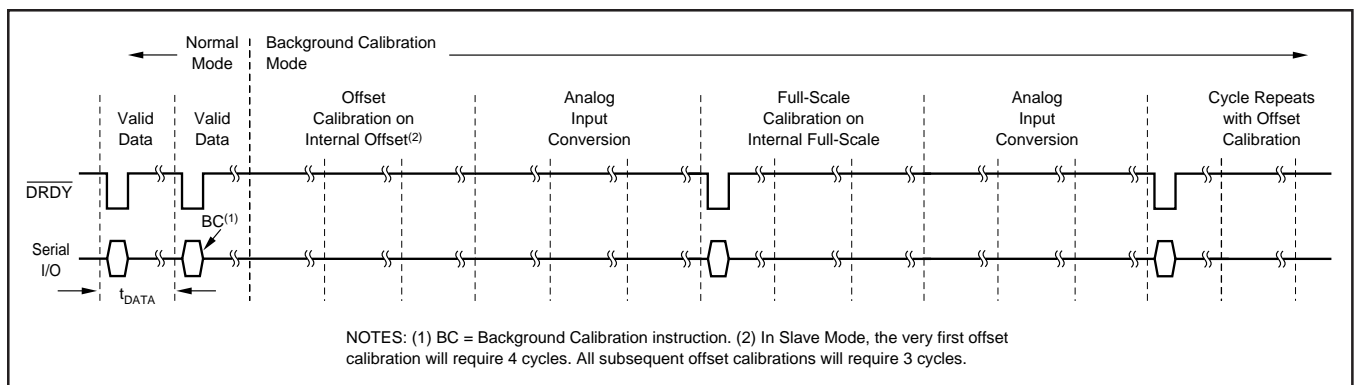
Normal Mode

Background Calibration Mode

Valid Data

Valid Data

Offset Calibration on Internal Offset$^{(2)}$

Analog Input Conversion

Full-Scale Calibration on Internal Full-Scale

Analog Input Conversion

Cycle Repeats with Offset Calibration

$\overline{DRDY}$

BC$^{(1)}$

Serial I/O

$t_{DATA}$

NOTES: (1) BC = Background Calibration instruction. (2) In Slave Mode, the very first offset calibration will require 4 cycles. All subsequent offset calibrations will require 3 cycles.